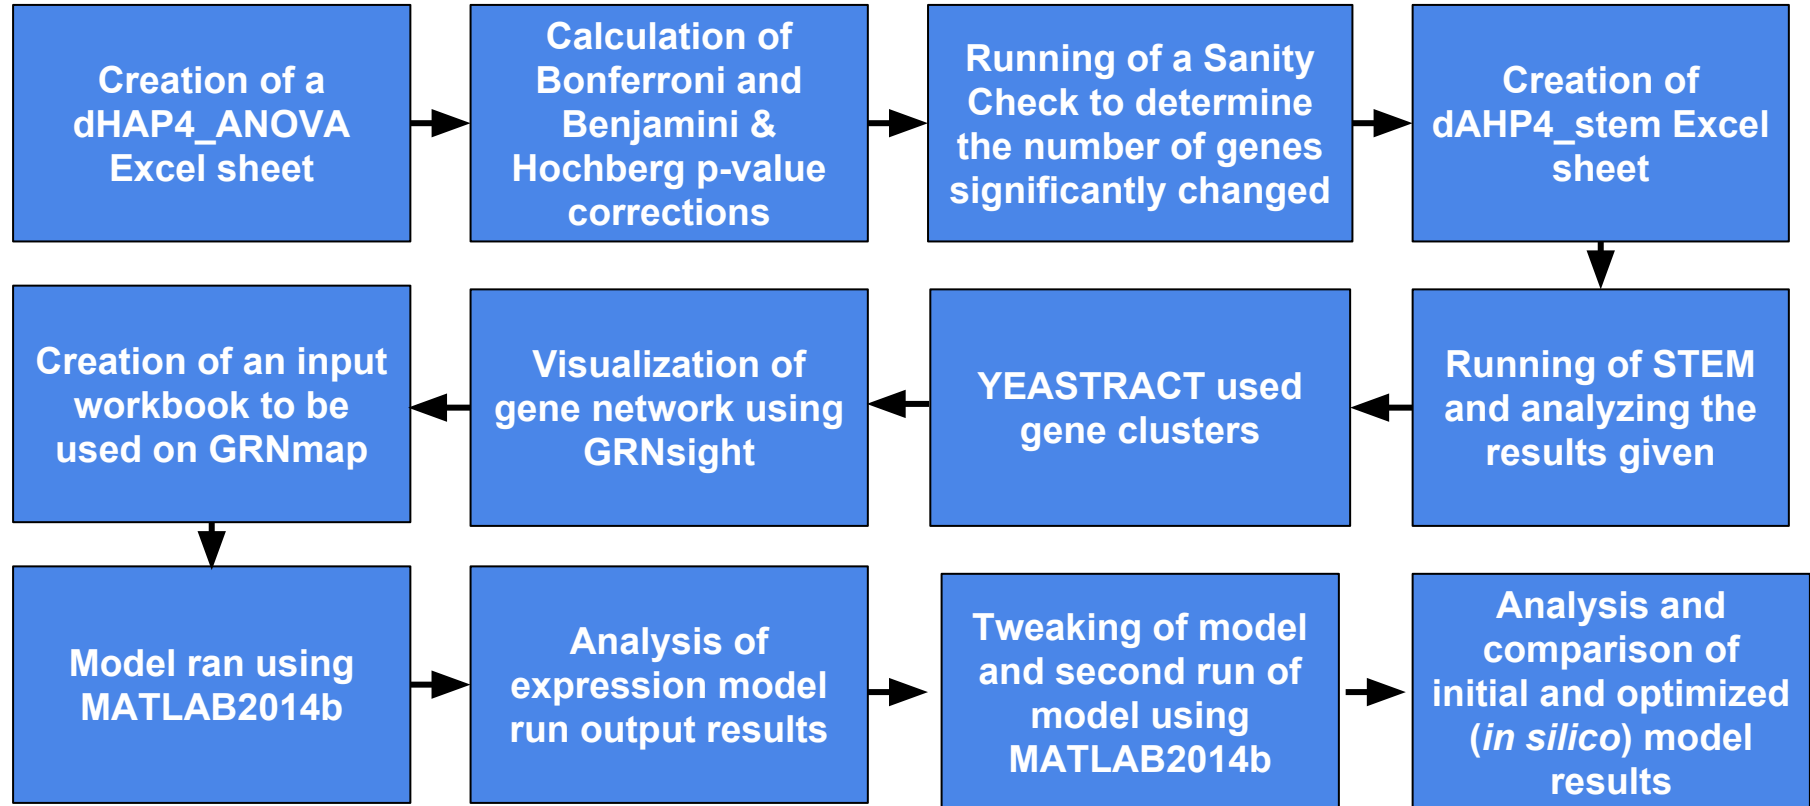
Creation of a dHAP4_ANOVA Excel sheet

Calculation of Bonferroni and Benjamini & Hochberg p-value corrections

Running of a Sanity Check to determine the number of genes significantly changed

Creation of dAHP4_stem Excel sheet

Running of STEM and analyzing the results given

YEASTRACT used gene clusters

Visualization of gene network using GRNsight

Creation of an input workbook to be used on GRNmap

Model ran using MATLAB2014b

Analysis of expression model run output results

Tweaking of model and second run of model using MATLAB2014b

Analysis and comparison of initial and optimized (*in silico*) model results